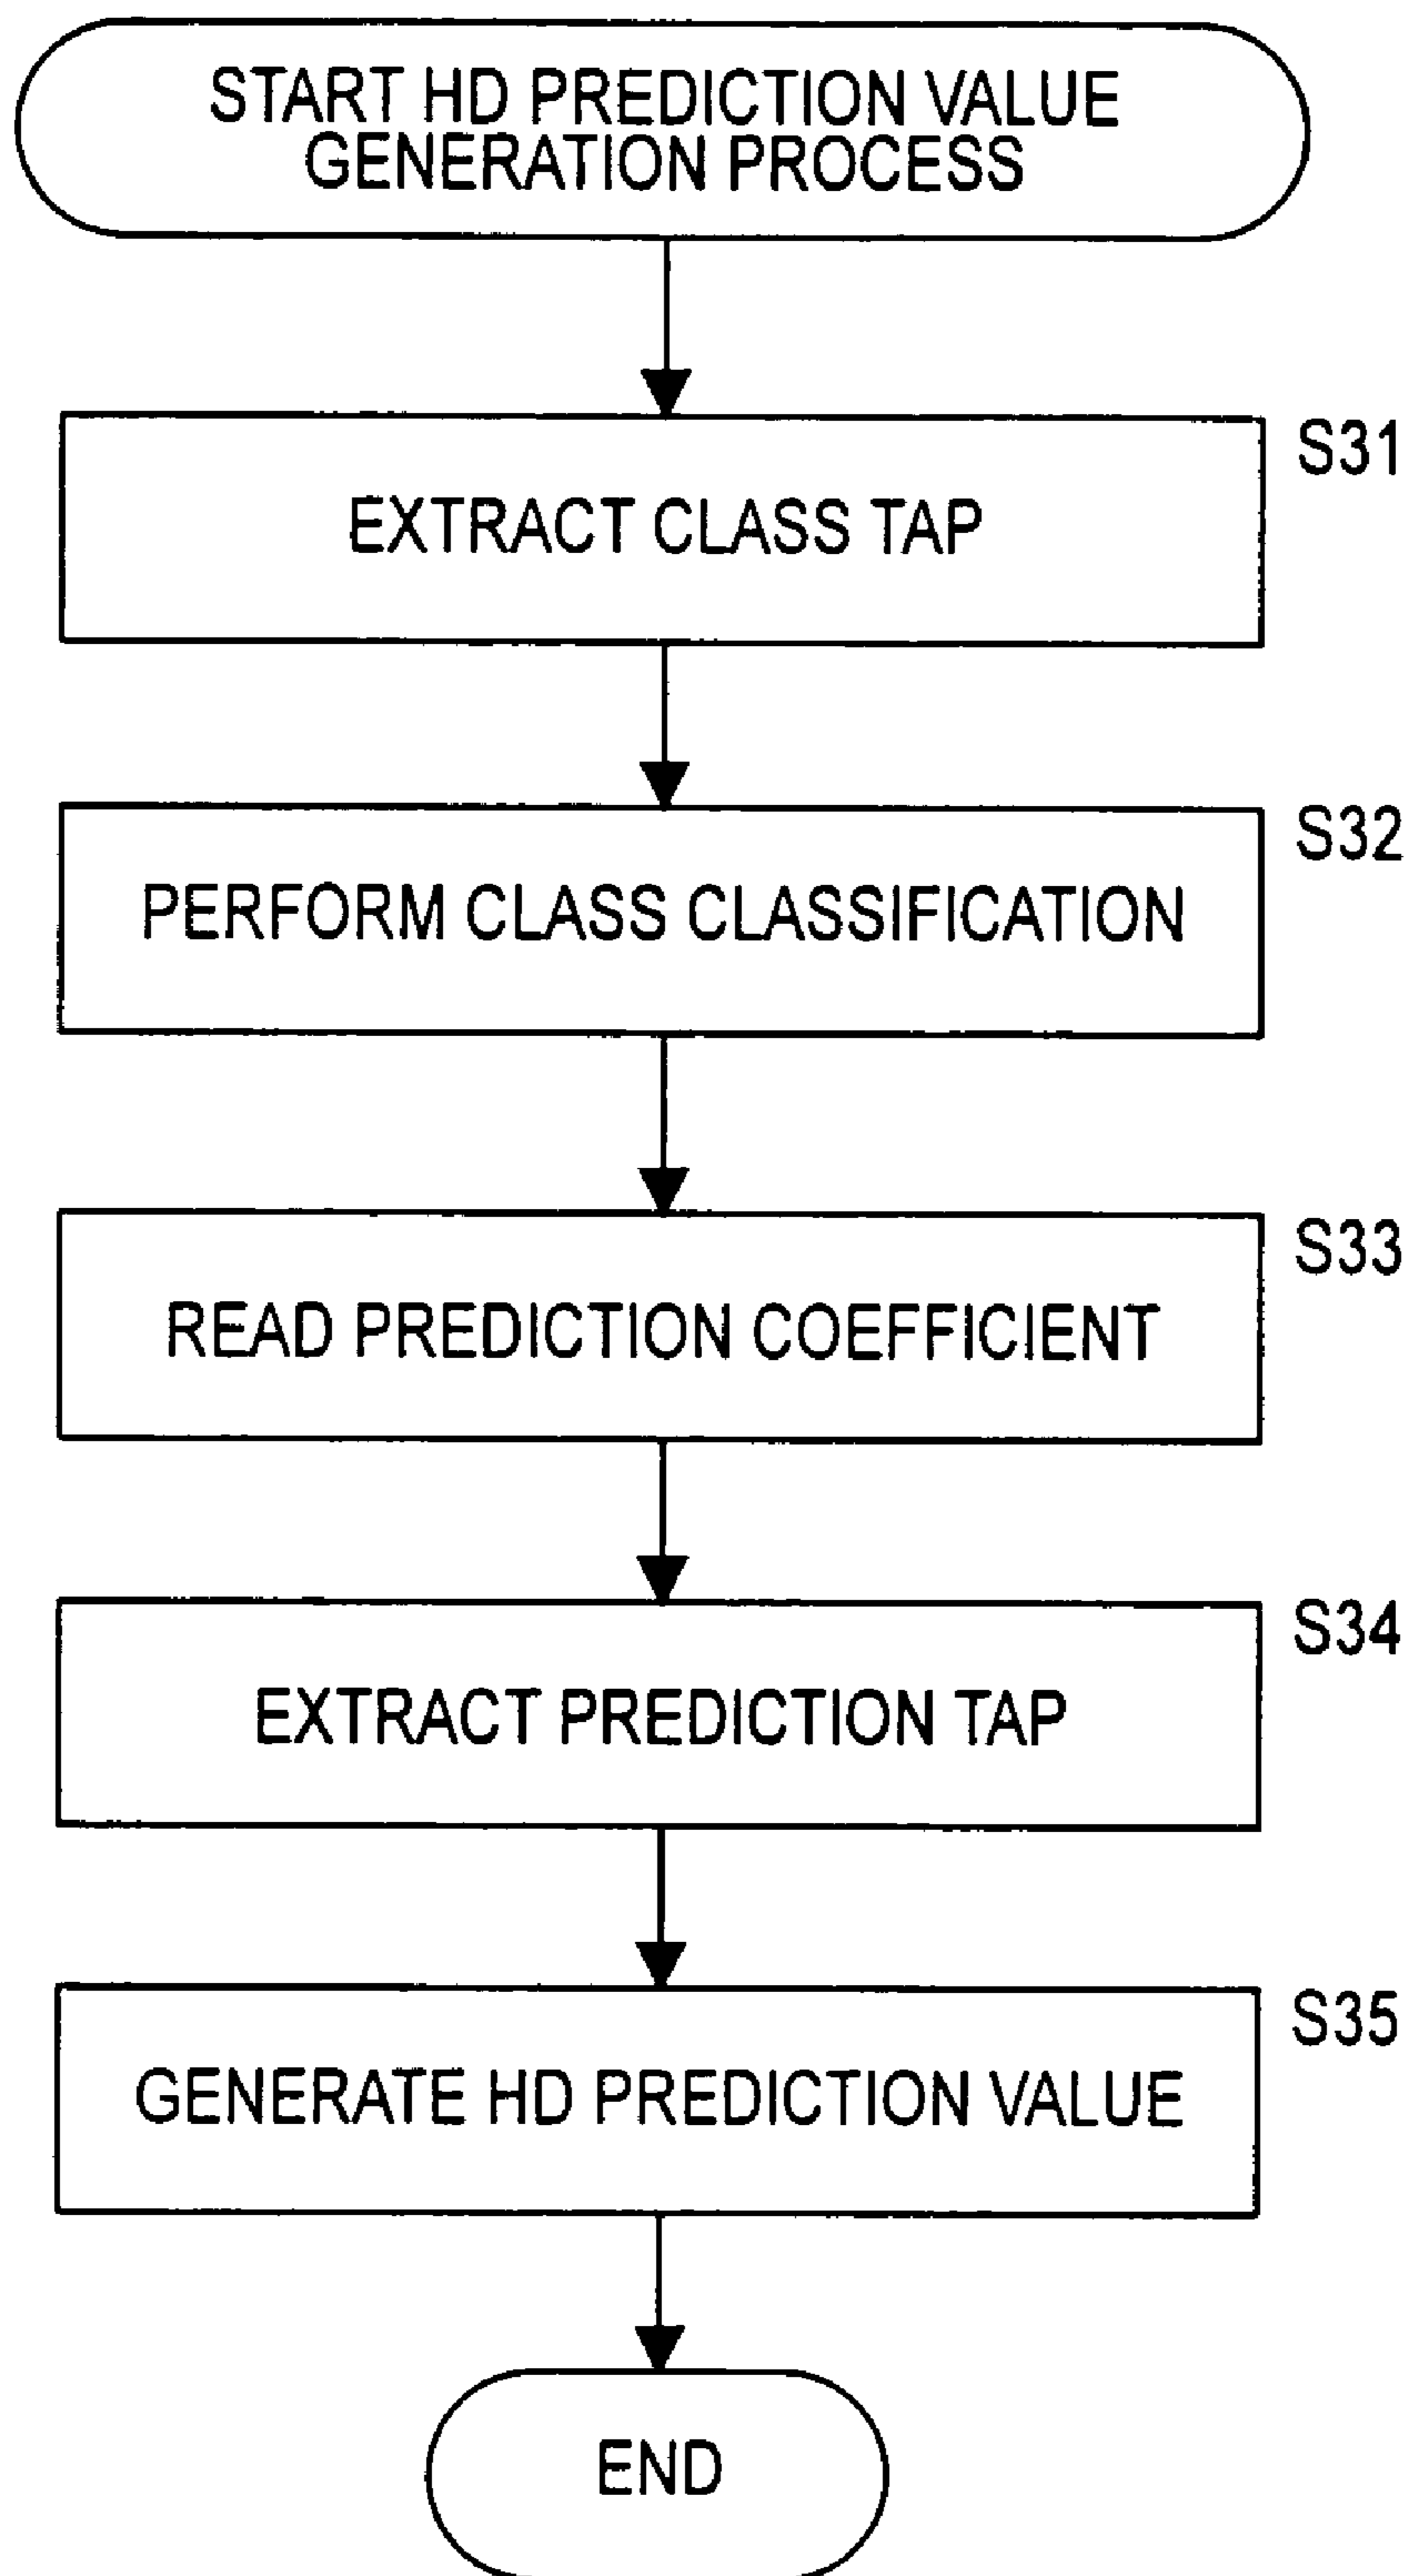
START HD PREDICTION VALUE GENERATION PROCESS

S31
EXTRACT CLASS TAP

S32
PERFORM CLASS CLASSIFICATION

S33
READ PREDICTION COEFFICIENT

S34
EXTRACT PREDICTION TAP

S35
GENERATE HD PREDICTION VALUE

END